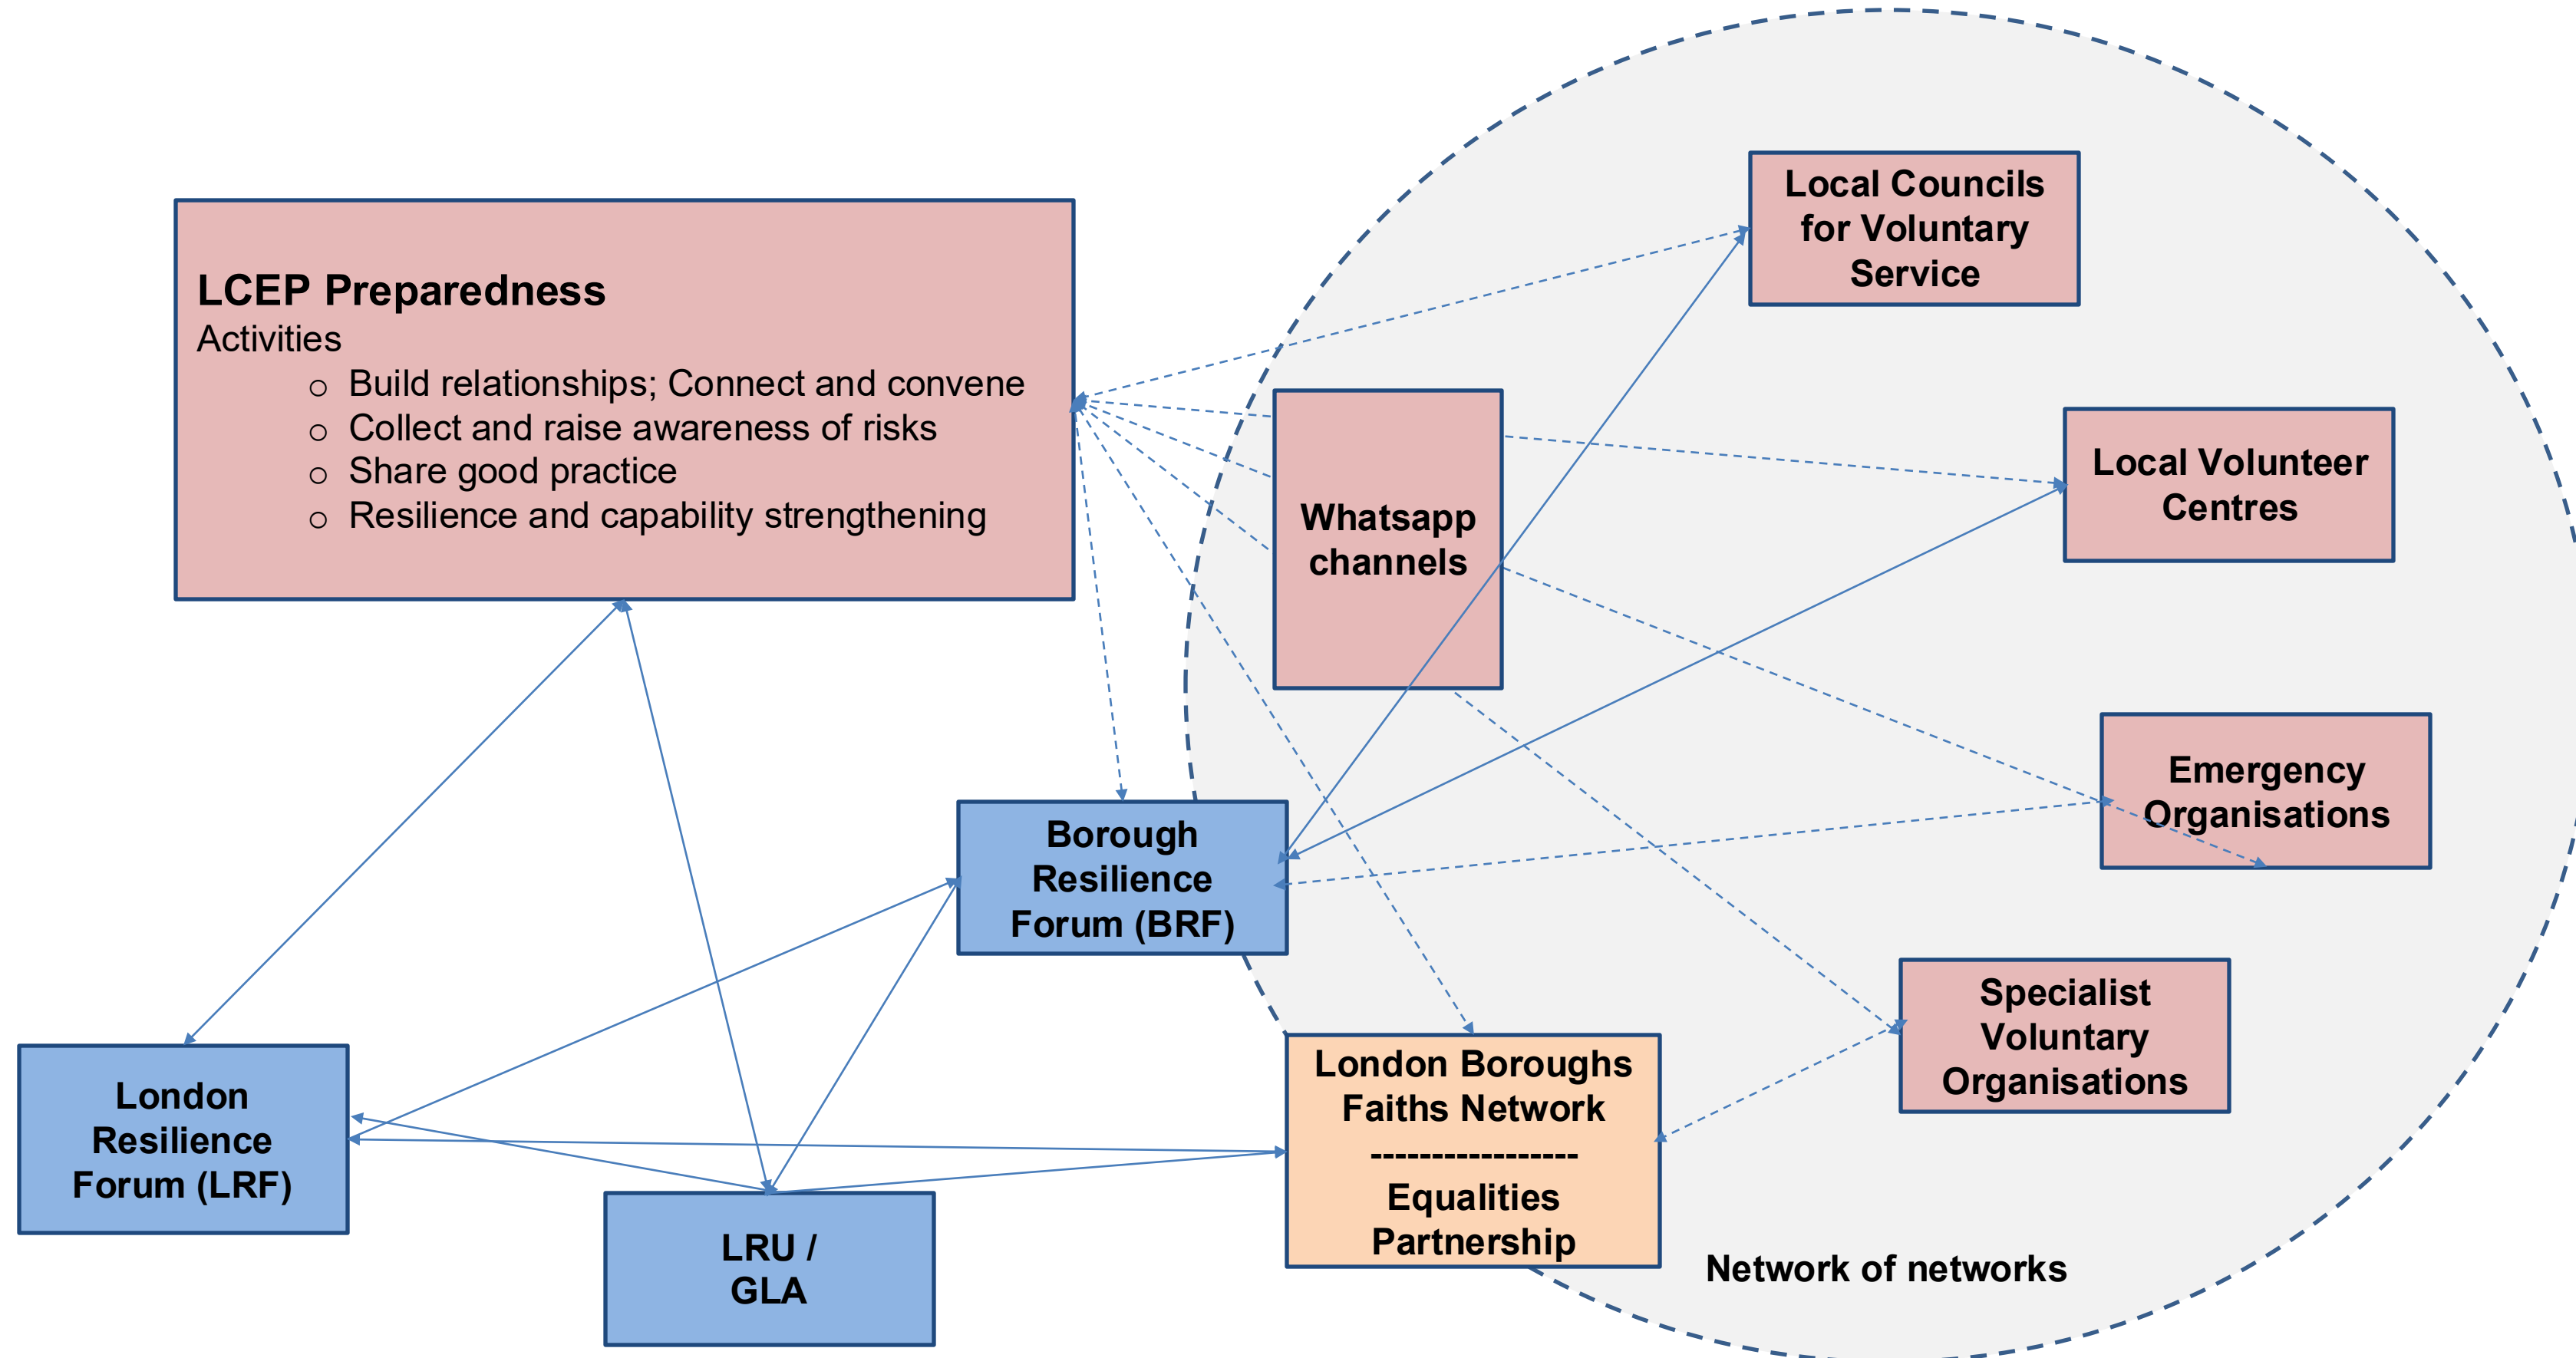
LCEP Preparedness
Activities
- Build relationships; Connect and convene
- Collect and raise awareness of risks
- Share good practice
- Resilience and capability strengthening

Local Councils for Voluntary Service

Whatsapp channels

Local Volunteer Centres

Emergency Organisations

Borough Resilience Forum (BRF)

Specialist Voluntary Organisations

London Resilience Forum (LRF)

London Boroughs Faiths Network
-----------------
Equalities Partnership

LRU / GLA

Network of networks